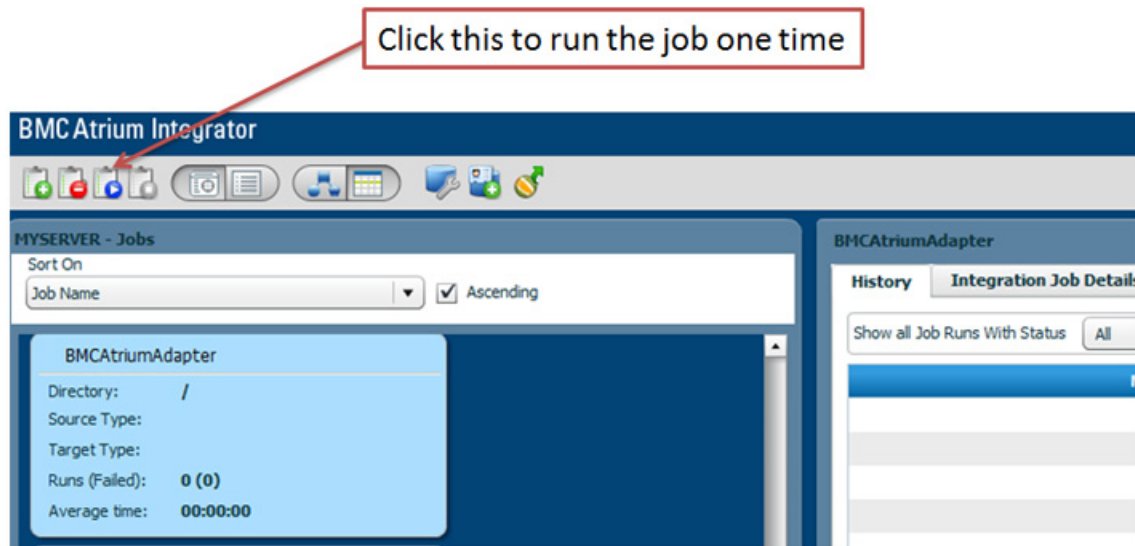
Click this to run the job one time

BMC Atrium Integrator

MYSERVER - Jobs

Sort On

Job Name

Ascending

BMCAtriumAdapter

Directory: /

Source Type:

Target Type:

Runs (Failed): 0 (0)

Average time: 00:00:00

BMCAtriumAdapter

History

Integration Job Detail

Show all Job Runs With Status

All